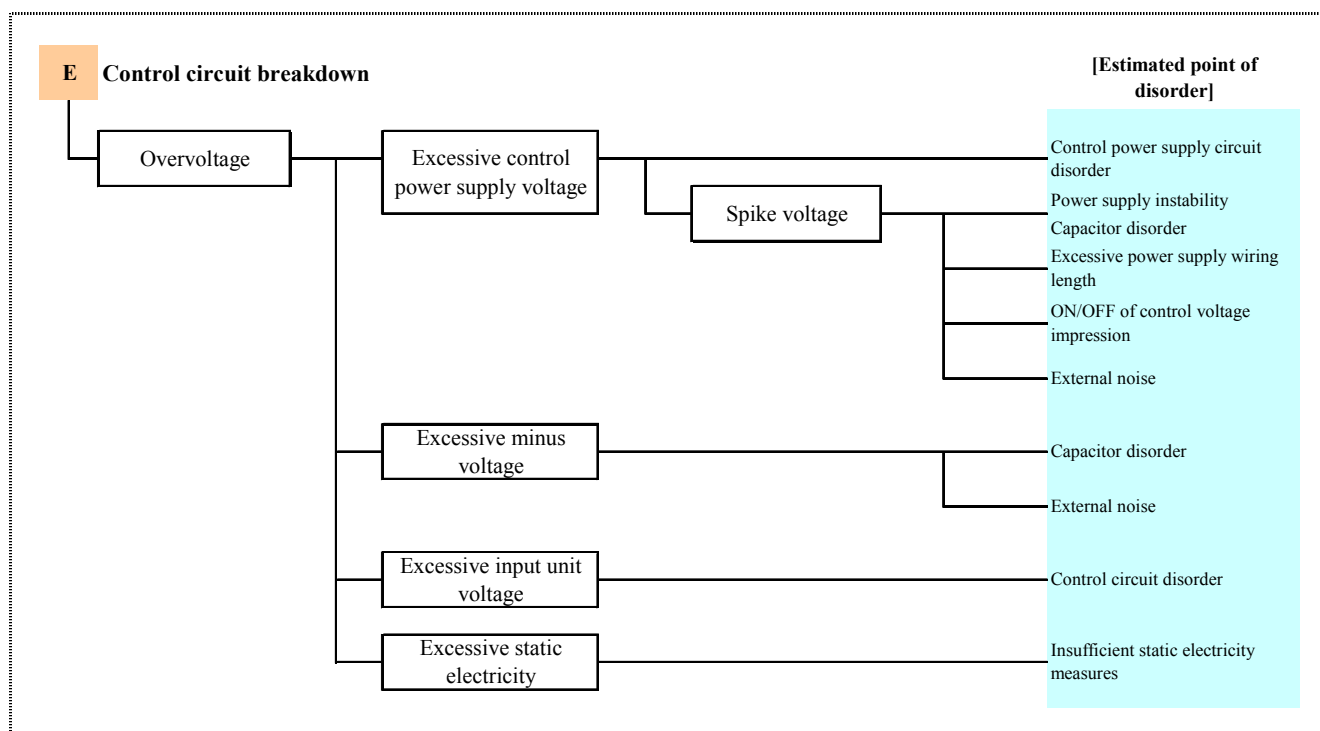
E Control circuit breakdown

[Estimated point of disorder]

Overvoltage

Excessive control power supply voltage

Control power supply circuit disorder

Spike voltage

Power supply instability

Capacitor disorder

Excessive power supply wiring length

ON/OFF of control voltage impression

External noise

Excessive minus voltage

Capacitor disorder

External noise

Excessive input unit voltage

Control circuit disorder

Excessive static electricity

Insufficient static electricity measures